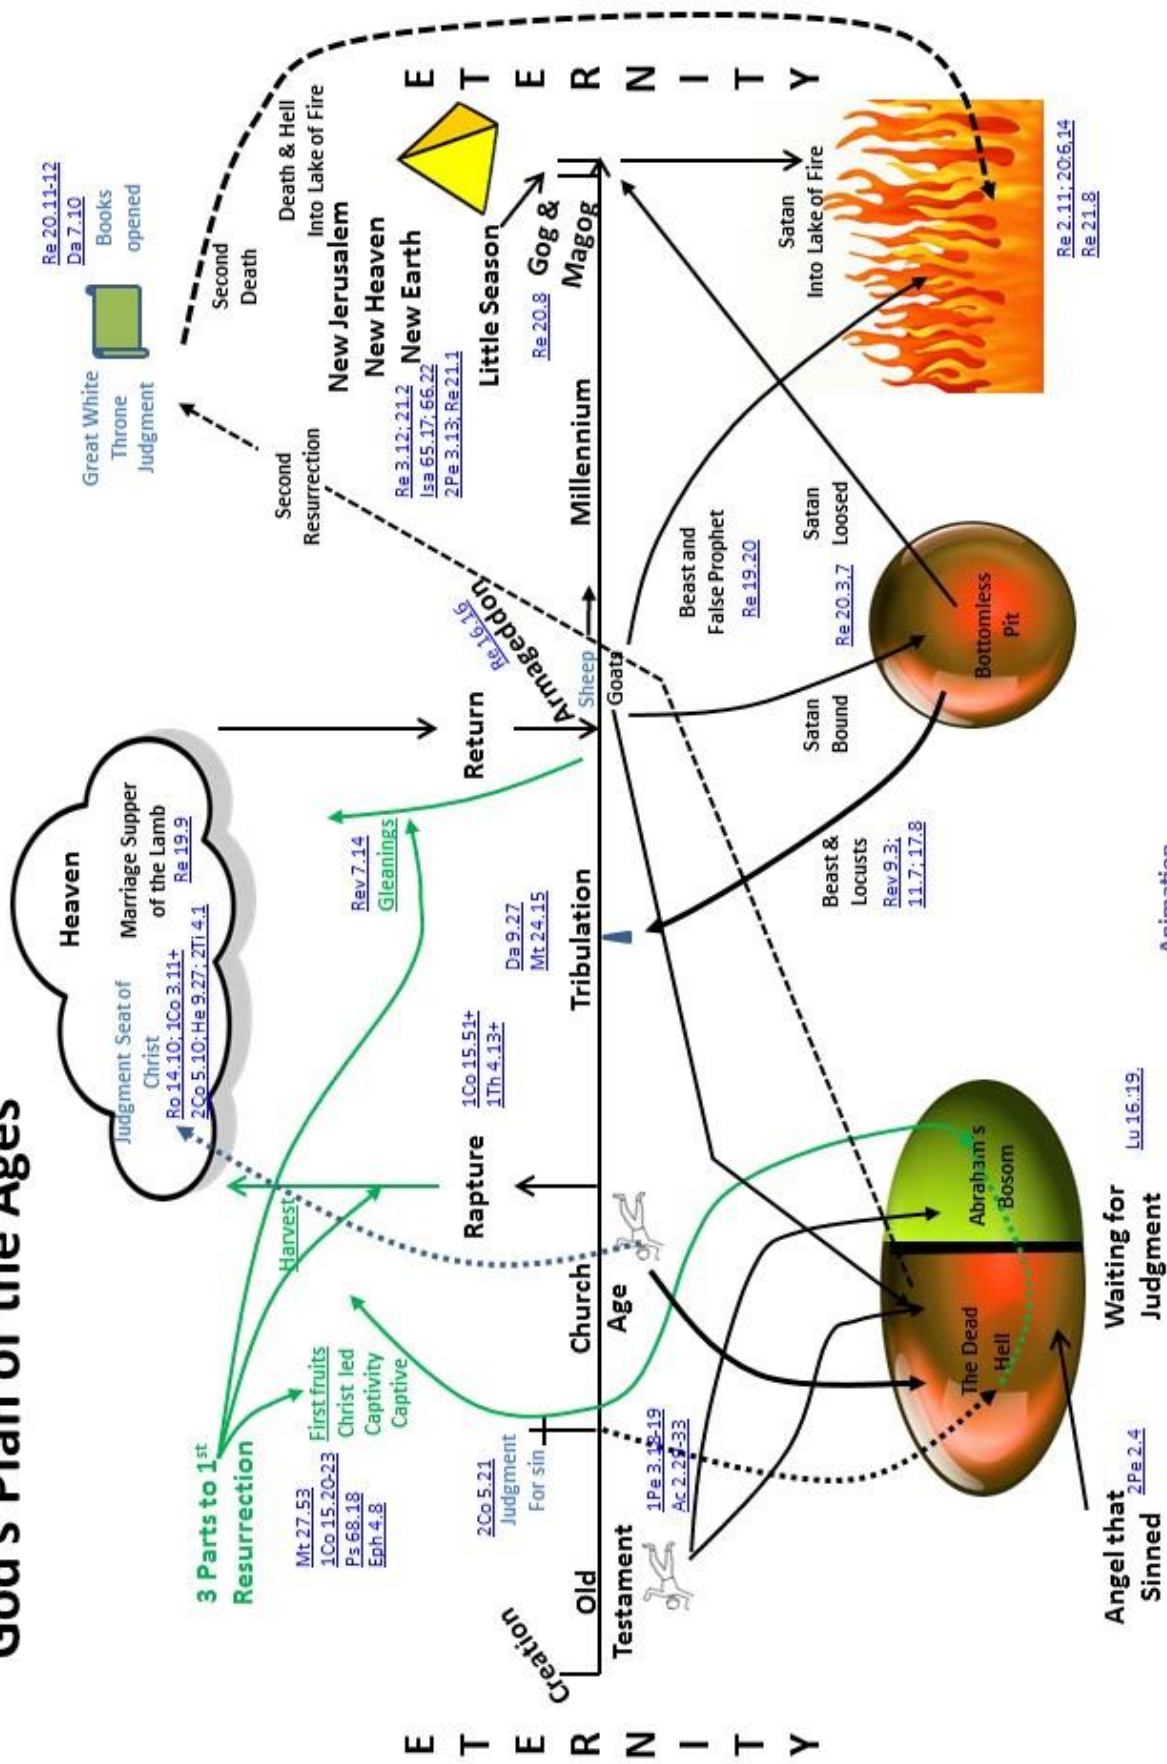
God's Plan of the Ages

ETERNITY

Creation

Old Testament

3 Parts to 1st Resurrection

Mt 27.53
1Co 15.20-23
Ps 68.18
Eph 4.8

First fruits
Christ led Captivity Captive

2Co 5.21
Judgment For sin

1Pe 3.18-19
Ac 2.27-33

Church Age

Harvest

Rapture

1Co 15.51+
1Th 4.13+

Heaven

Judgment Seat of Christ
Ro 14.10; 1Co 3.11+
2Co 5.10; He 9.27; 2Ti 4.1

Marriage Supper of the Lamb
Re 19.9

Rev 7.14
Gleanings

Tribulation

Da 9.27
Mt 24.15

Return

Armageddon
Re 16.16

Sheep
Goats

Millennium

Second Resurrection

Great White Throne Judgment

Second Death

Re 20.11-12
Da 7.10
Books opened

Death & Hell Into Lake of Fire

New Jerusalem
New Heaven
New Earth

Re 3.12; 21.2
Isa 65.17; 66.22
2Pe 3.13; Re 21.1

Little Season

Gog & Magog

Re 20.8

ETERNITY

Satan Into Lake of Fire

Re 2.11; 20:6,14
Re 21.8

Beast and False Prophet
Re 19.20

Satan Loosed
Re 20.3,7

Satan Bound

Bottomless Pit

Beast & Locusts
Rev 9.3; 11.7; 17.8

The Dead
Hell

Abraham's Bosom

Lu 16.19

Waiting for Judgment

Angel that Sinned
2Pe 2.4

Animation